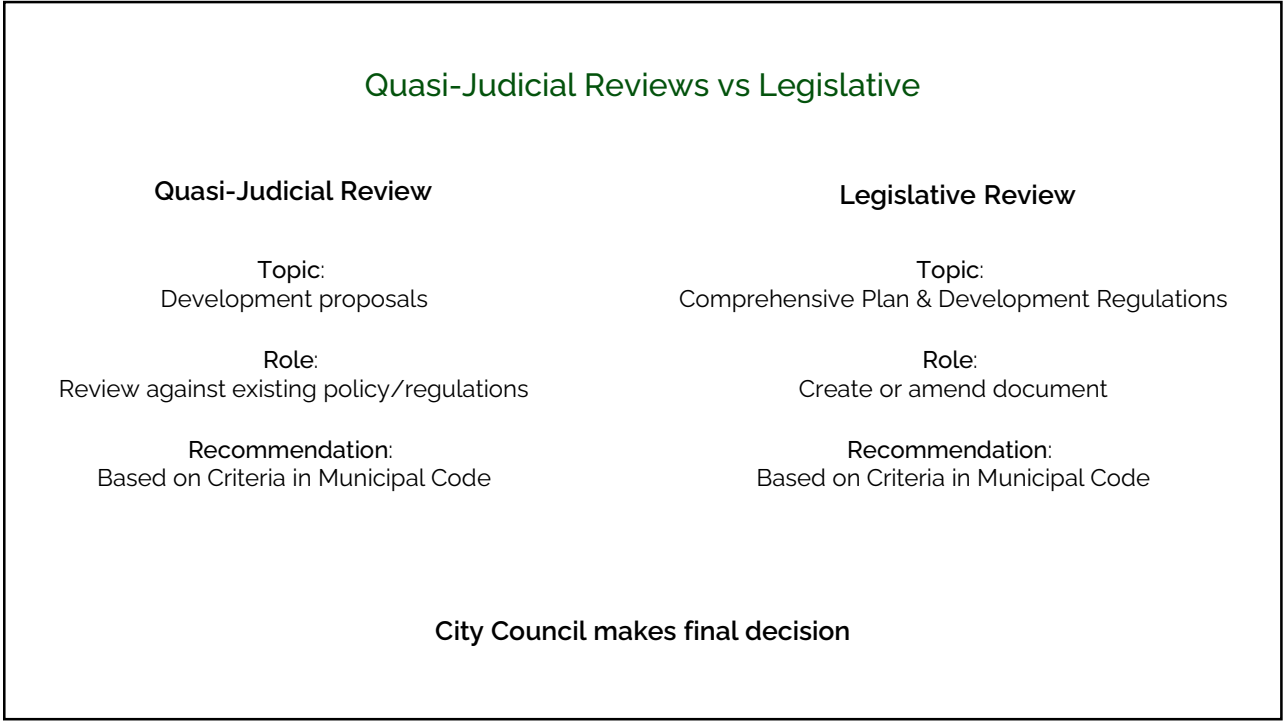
Quasi-Judicial Reviews vs Legislative

Quasi-Judicial Review

Topic:
Development proposals

Role:
Review against existing policy/regulations

Recommendation:
Based on Criteria in Municipal Code

Legislative Review

Topic:
Comprehensive Plan & Development Regulations

Role:
Create or amend document

Recommendation:
Based on Criteria in Municipal Code

City Council makes final decision